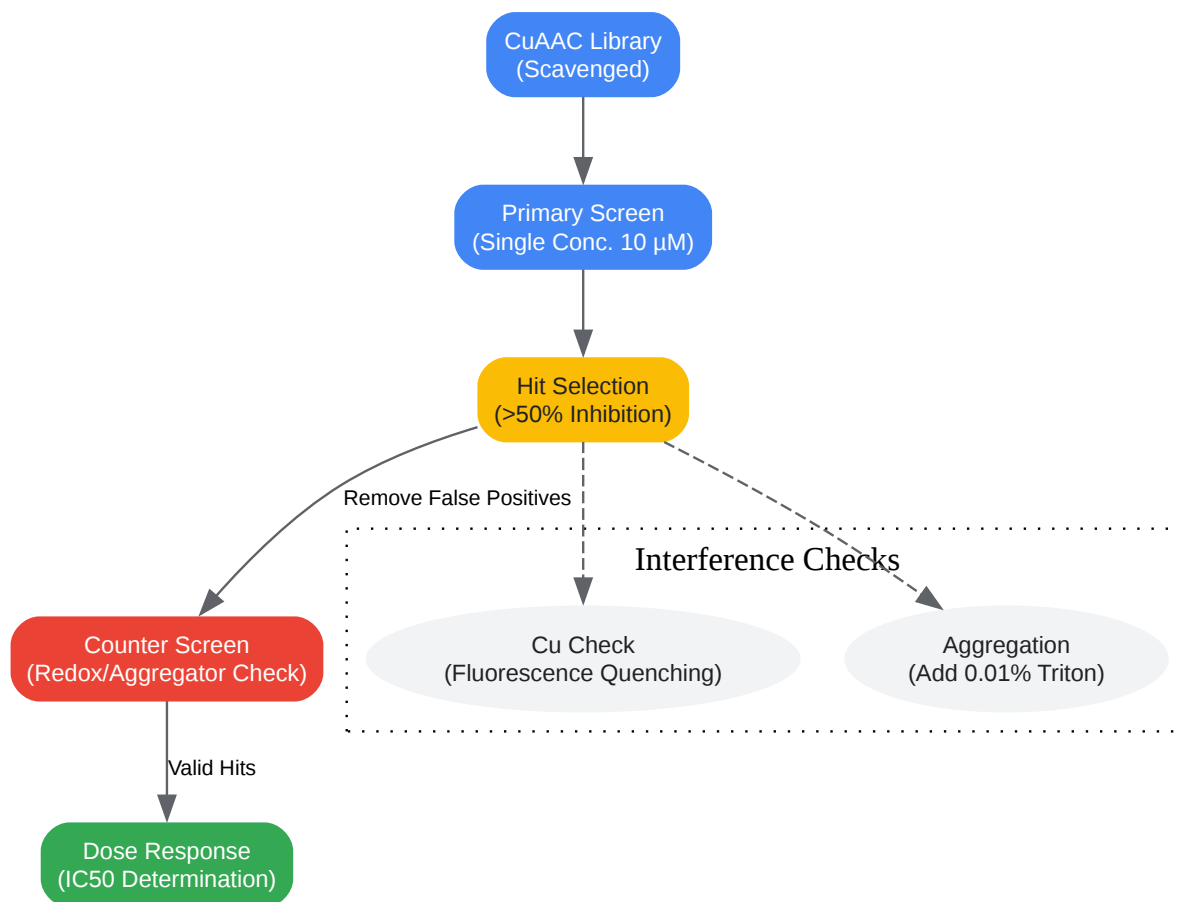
CuAAC Library
(Scavenged)

Primary Screen
(Single Conc. 10 µM)

Hit Selection
(>50% Inhibition)

Remove False Positives

Interference Checks

Counter Screen
(Redox/Aggregator Check)

Cu Check
(Fluorescence Quenching)

Aggregation
(Add 0.01% Triton)

Valid Hits

Dose Response
(IC50 Determination)